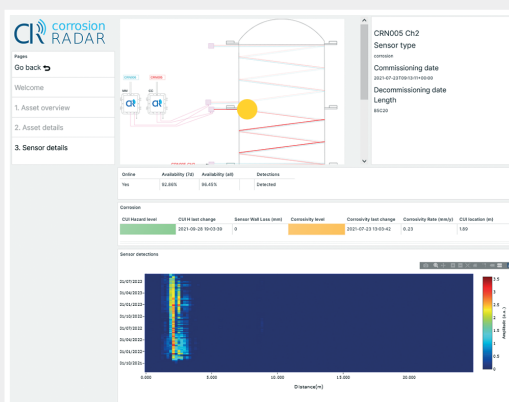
corrosion RADAR

Pages

Go back

Welcome

1. Asset overview

2. Asset details

3. Sensor details

CRN005 Ch2

Sensor type

corrosion

Commissioning date

2021-07-23T09:13:11+00:00

Decommissioning date

Length

85C20

| Online | Availability (7d) | Availability (all) | Detections |
|---|---|---|---|
| Yes | 92.86% | 96.45% | Detected |

Corrosion

| CUI Hazard level | CUI H last change | Sensor Wall Loss (mm) | Corrosivity level | Corrosivity last change | Corrosivity Rate (mm/y) | CUI location (m) |
|---|---|---|---|---|---|---|
| | 2021-08-26 19:03:39 | 0 | | 2021-07-23 13:03:42 | 0.23 | 1.89 |

Sensor detections

01/07/2022

01/04/2023

01/01/2022

01/10/2022

01/07/2022

01/04/2022

01/01/2022

01/10/2021

0.000

5.000

10.000

15.000

20.000

Distance[m]

3.5

3

2.5

2

1.5

1

0.5

0

Amplitude (a.u.)